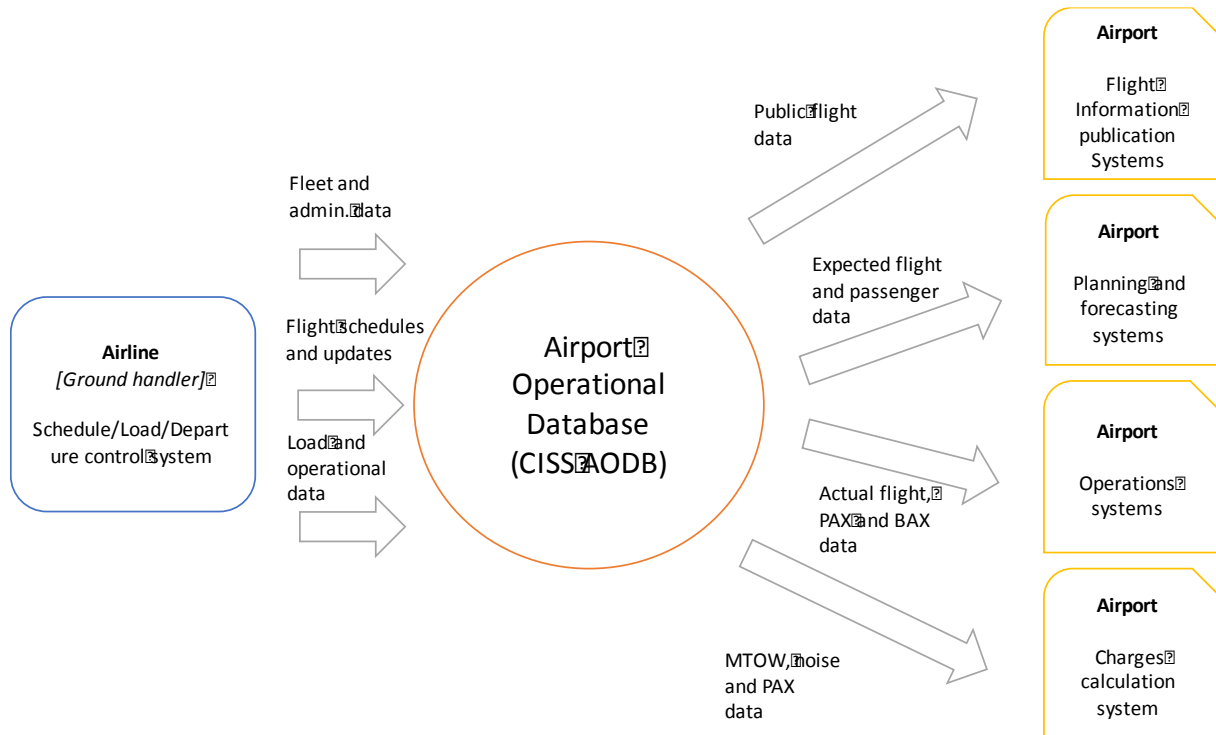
Airline
[Ground handler]

Schedule/Load/Departure control system

Fleet and admin. data

Flight schedules and updates

Load and operational data

Airport Operational Database (CISS AODB)

Public flight data

Expected flight and passenger data

Actual flight, PAX and BAX data

MTOW, noise and PAX data

Airport

Flight Information publication Systems

Airport

Planning and forecasting systems

Airport

Operations systems

Airport

Charges calculation system